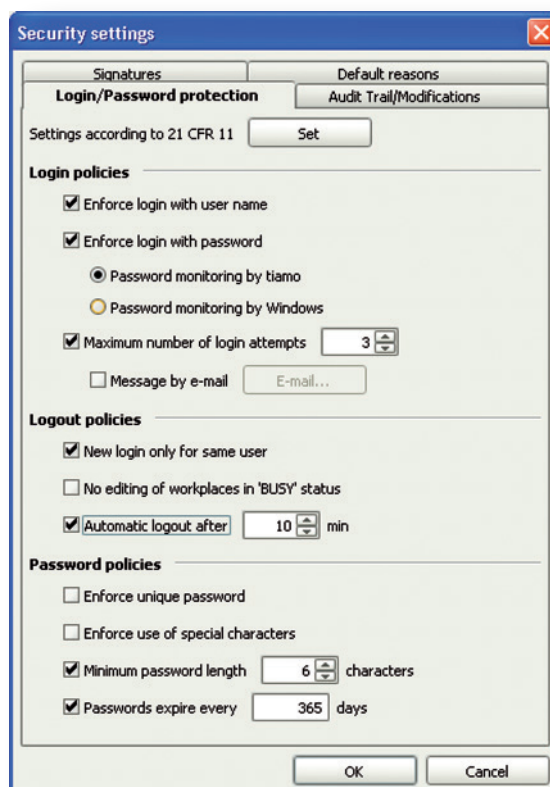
Security settings

Signatures
Default reasons
Login/Password protection
Audit Trail/Modifications

Settings according to 21 CFR 11 Set

Login policies

Enforce login with user name

Enforce login with password

Password monitoring by tiamo

Password monitoring by Windows

Maximum number of login attempts 3

Message by e-mail E-mail...

Logout policies

New login only for same user

No editing of workplaces in 'BUSY' status

Automatic logout after 10 min

Password policies

Enforce unique password

Enforce use of special characters

Minimum password length 6 characters

Passwords expire every 365 days

OK Cancel